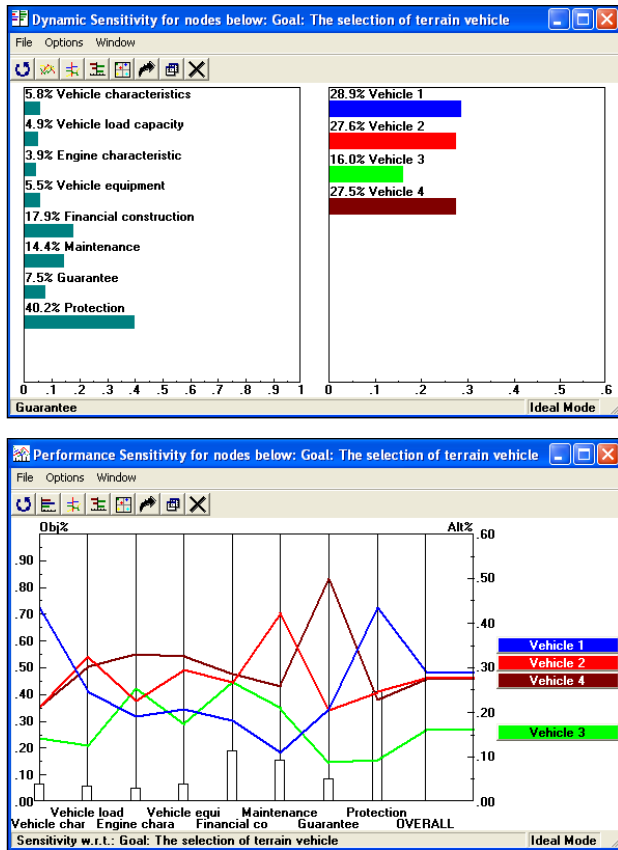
Dynamic Sensitivity for nodes below: Goal: The selection of terrain vehicle

File Options Window

5.8% Vehicle characteristics
4.9% Vehicle load capacity
3.9% Engine characteristic
5.5% Vehicle equipment
17.9% Financial construction
14.4% Maintenance
7.5% Guarantee
40.2% Protection

0 .1 .2 .3 .4 .5 .6 .7 .8 .9 1

28.9% Vehicle 1
27.6% Vehicle 2
16.0% Vehicle 3
27.5% Vehicle 4

0 .1 .2 .3 .4 .5 .6

Guarantee
Ideal Mode

Performance Sensitivity for nodes below: Goal: The selection of terrain vehicle

File Options Window

Obj%
Alt%

.90 .80 .70 .60 .50 .40 .30 .20 .10 .00

.60 .50 .40 .30 .20 .10 .00

Vehicle 1
Vehicle 2
Vehicle 4
Vehicle 3

Vehicle load Vehicle equi Maintenance Protection
Vehicle char Engine chara Financial co Guarantee OVERALL

Sensitivity w.r.t.: Goal: The selection of terrain vehicle
Ideal Mode